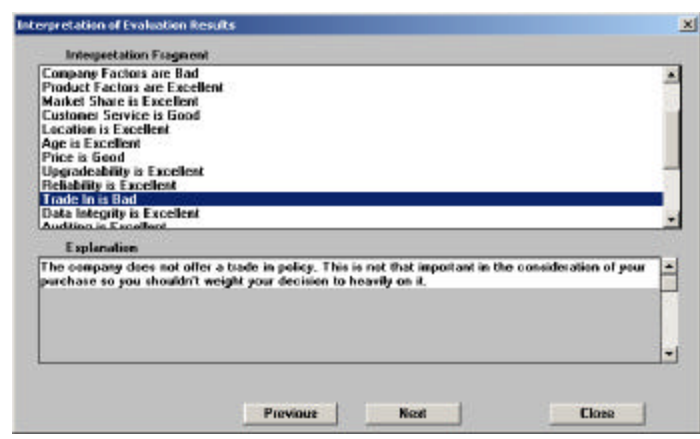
Interpretation of Evaluation Results

Interpretation Fragment

Company Factors are Bad
Product Factors are Excellent
Market Share is Excellent
Customer Service is Good
Location is Excellent
Age is Excellent
Price is Good
Upgradeability is Excellent
Reliability is Excellent
Trade In is Bad
Data Integrity is Excellent
Auditing is Excellent

Explanation

The company does not offer a trade in policy. This is not that important in the consideration of your purchase so you shouldn't weight your decision to heavily on it.

Previous Next Close